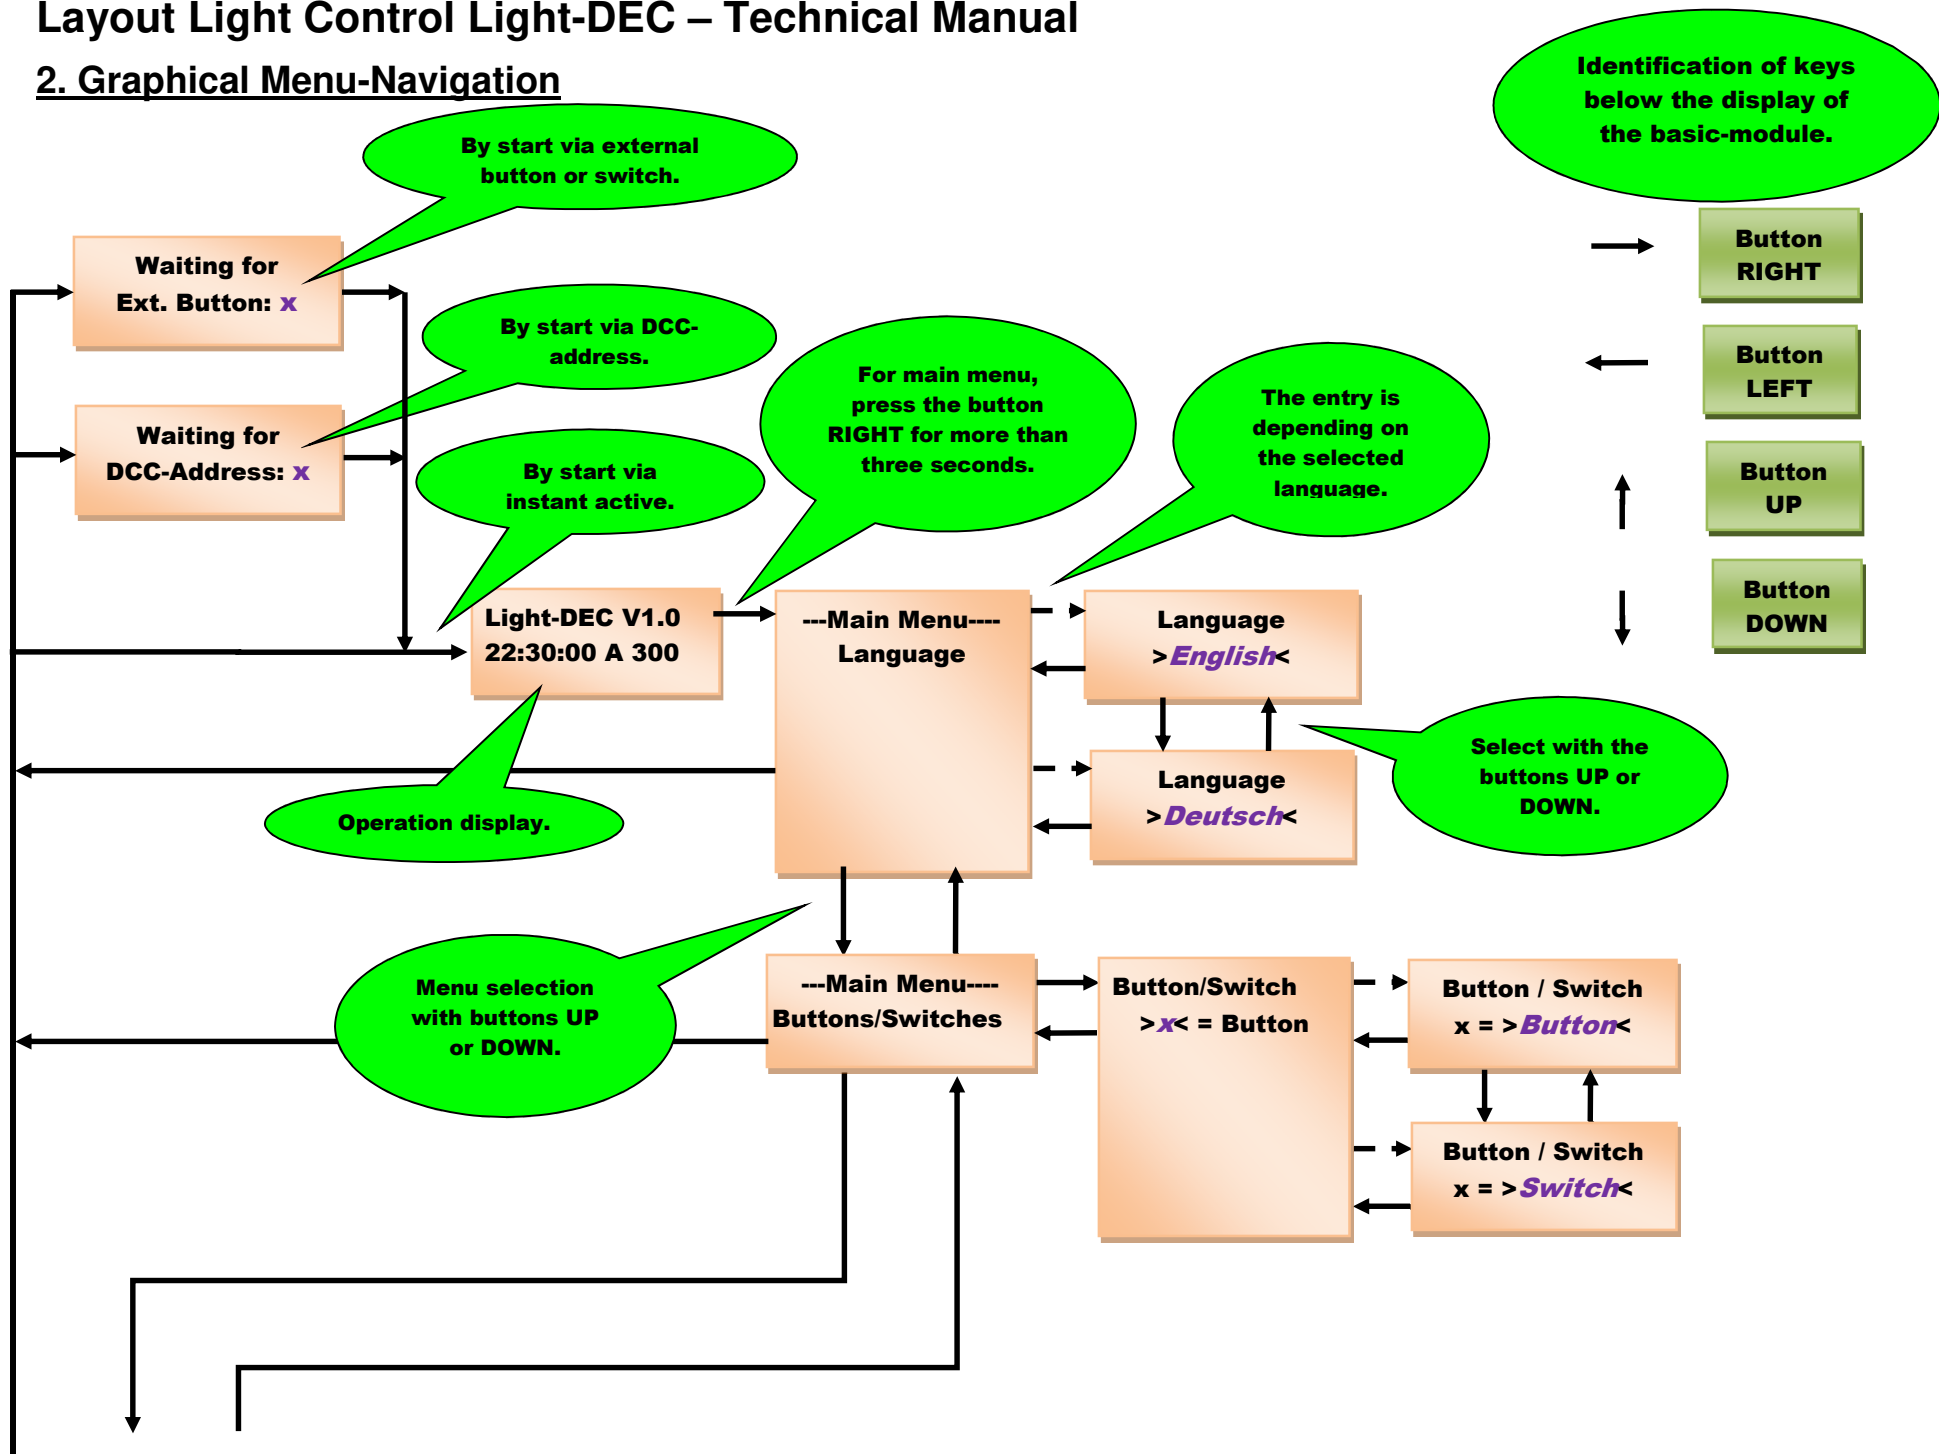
Layout Light Control Light-DEC – Technical Manual

2. Graphical Menu-Navigation

By start via external button or switch.

Identification of keys below the display of the basic-module.

Waiting for Ext. Button: x

Button RIGHT

By start via DCC-address.

Button LEFT

Waiting for DCC-Address: x

For main menu, press the button RIGHT for more than three seconds.

The entry is depending on the selected language.

By start via instant active.

Button UP

Button DOWN

Light-DEC V1.0
22:30:00 A 300

---Main Menu----
Language

Language
>English<

Language
>Deutsch<

Select with the buttons UP or DOWN.

Operation display.

Menu selection with buttons UP or DOWN.

---Main Menu----
Buttons/Switches

Button/Switch
>x< = Button

Button / Switch
x = >Button<

Button / Switch
x = >Switch<